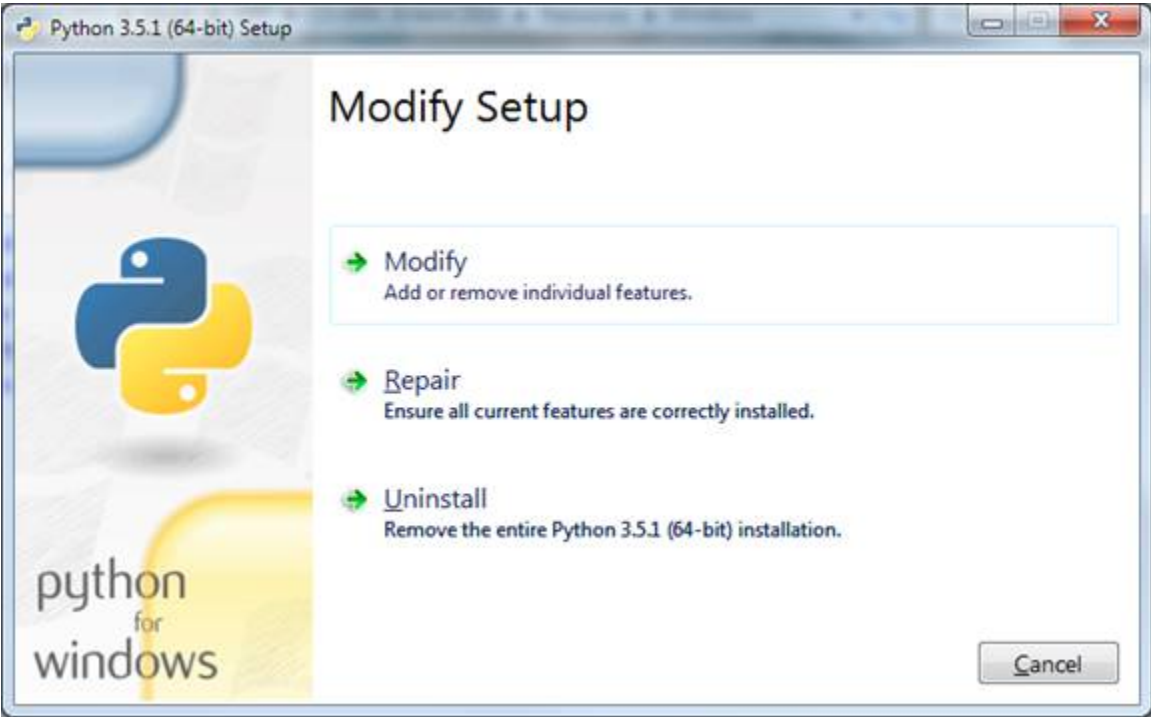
Python 3.5.1 (64-bit) Setup

Modify Setup

Modify
Add or remove individual features.

Repair
Ensure all current features are correctly installed.

Uninstall
Remove the entire Python 3.5.1 (64-bit) installation.

python
for
windows

Cancel